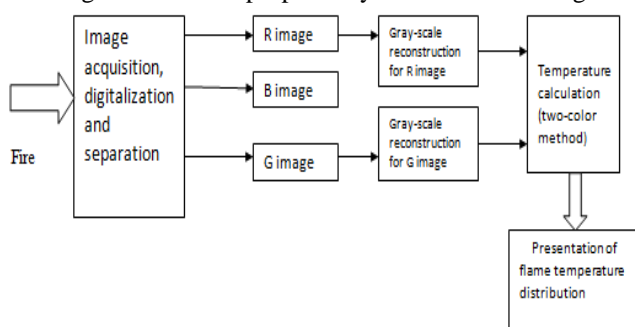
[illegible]

Fire

Image acquisition, digitalization and separation

R image

B image

G image

Gray-scale reconstruction for R image

Gray-scale reconstruction for G image

Temperature calculation (two-color method)

Presentation of flame temperature distribution